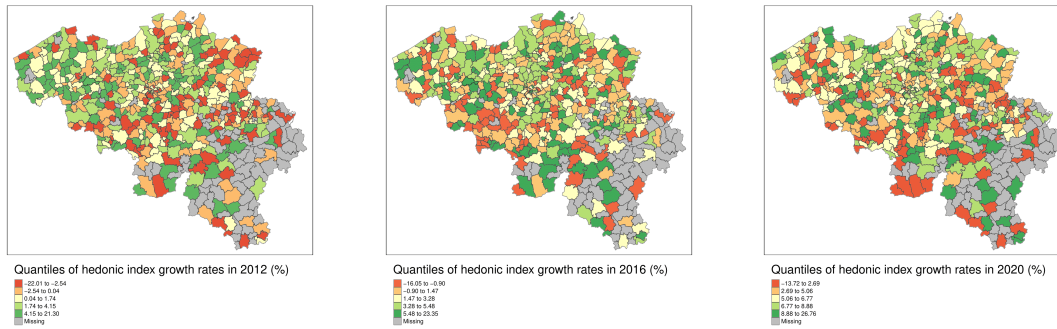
Quantiles of hedonic index growth rates in 2012 (%)
−22.01 to −2.54
−2.54 to 0.04
0.04 to 1.74
1.74 to 4.15
4.15 to 21.30
Missing

Quantiles of hedonic index growth rates in 2016 (%)
−16.05 to −0.90
−0.90 to 1.47
1.47 to 3.28
3.28 to 5.48
5.48 to 23.35
Missing

Quantiles of hedonic index growth rates in 2020 (%)
−13.72 to 2.69
2.69 to 5.06
5.06 to 6.77
6.77 to 8.88
8.88 to 26.76
Missing